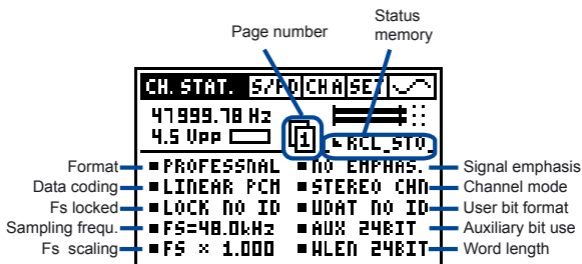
Page number

Status memory

CH. STAT. S/P CH A SET

47999.78 Hz
4.5 Vpp

1

RCL_STO

Format
Data coding
Fs locked
Sampling frequ.
Fs scaling

PROFESSNAL
LINEAR PCM
LOCK NO ID
FS=48.0kHz
FS × 1.000

NO EMPHAS.
STEREO CHN
UDAT NO ID
AUX 24BIT
WLEN 24BIT

Signal emphasis
Channel mode
User bit format
Auxiliary bit use
Word length